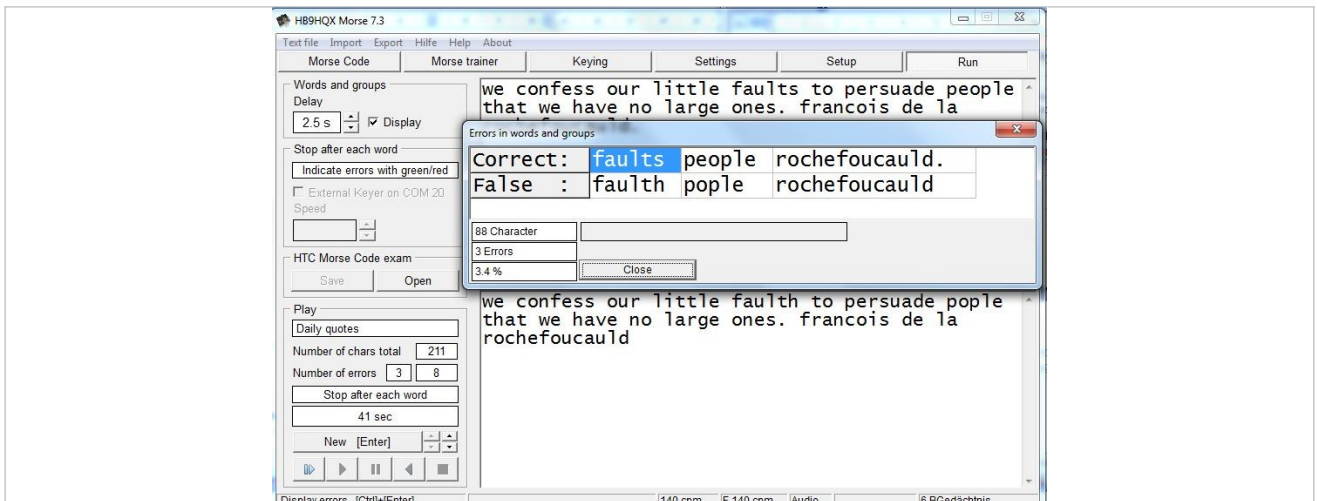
HB9HQX Morse 7.3

Text file Import Export Hilfe Help About

| Morse Code | Morse trainer | Keying | Settings | Setup | Run |
|---|---|---|---|---|---|

Words and groups
Delay
2.5 s
Display

Stop after each word
Indicate errors with green/red
External Keyer on COM 20
Speed

HTC Morse Code exam
Save
Open

Play
Daily quotes
Number of chars total 211
Number of errors 3 8
Stop after each word
41 sec
New [Enter]

we confess our little faults to persuade people that we have no large ones. francois de la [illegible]

Errors in words and groups

| Correct: | faults | people | rochefoucauld. |
|---|---|---|---|
| False : | faulth | pople | rochefoucauld |

88 Character
3 Errors
3.4 %
Close

we confess our little faulth to persuade pople that we have no large ones. francois de la rochefoucauld

Display errors [Ctrl]+[Enter] 140 cpm E 140 cpm Audio 6 BGedächtnis